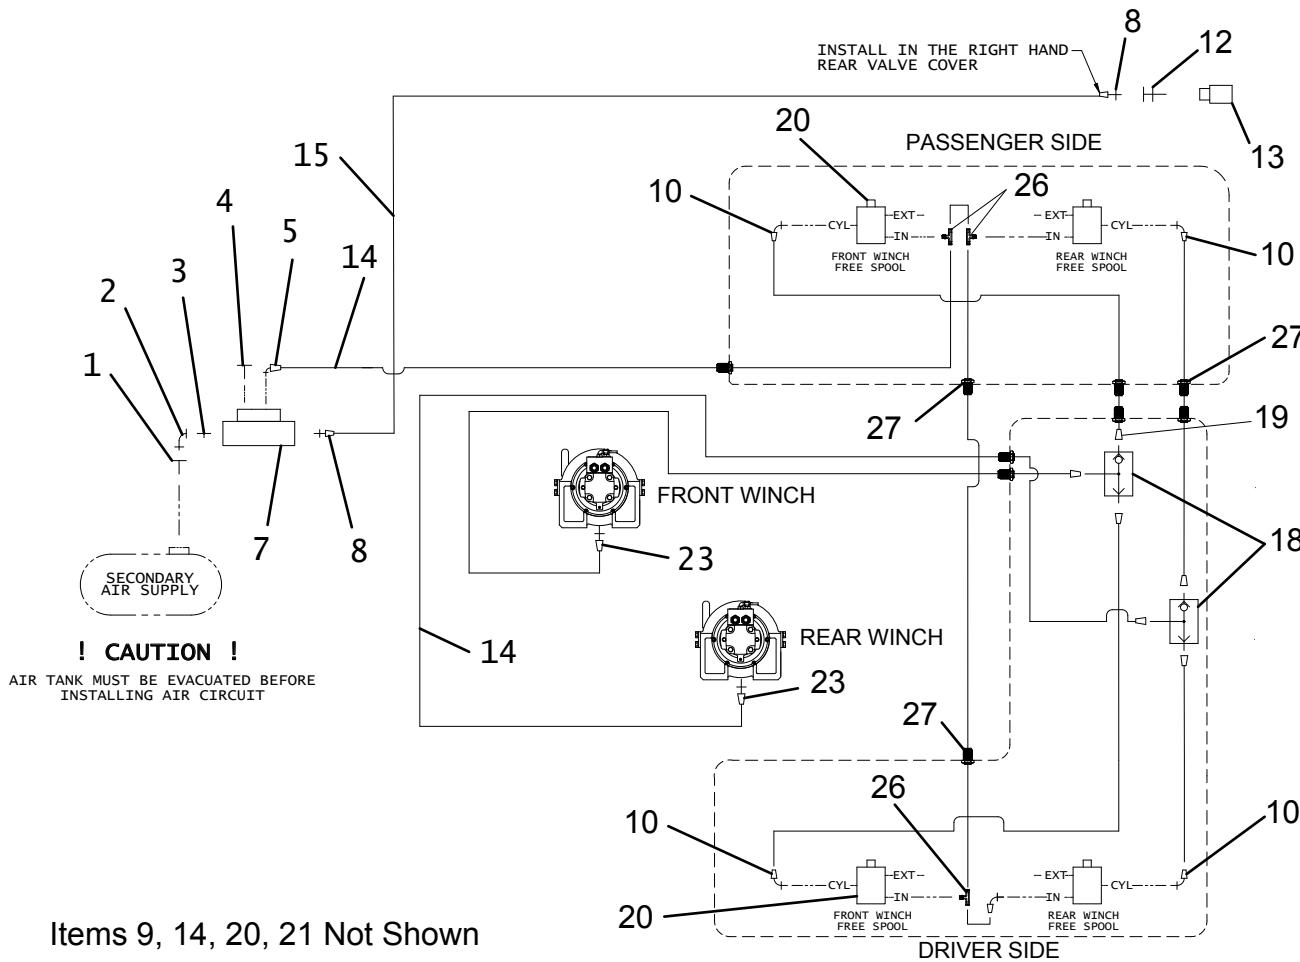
INSTALL IN THE RIGHT HAND REAR VALVE COVER

8

12

13

20

PASSENGER SIDE

15

10

26

4

5

CYL

EXT

IN

FRONT WINCH FREE SPOOL

EXT

IN

CYL

REAR WINCH FREE SPOOL

10

3

14

2

1

27

27

19

FRONT WINCH

7

8

18

23

SECONDARY AIR SUPPLY

REAR WINCH

! CAUTION !

AIR TANK MUST BE EVACUATED BEFORE INSTALLING AIR CIRCUIT

14

23

27

26

10

10

EXT

CYL

IN

FRONT WINCH FREE SPOOL

EXT

IN

CYL

REAR WINCH FREE SPOOL

20

Items 9, 14, 20, 21 Not Shown

DRIVER SIDE